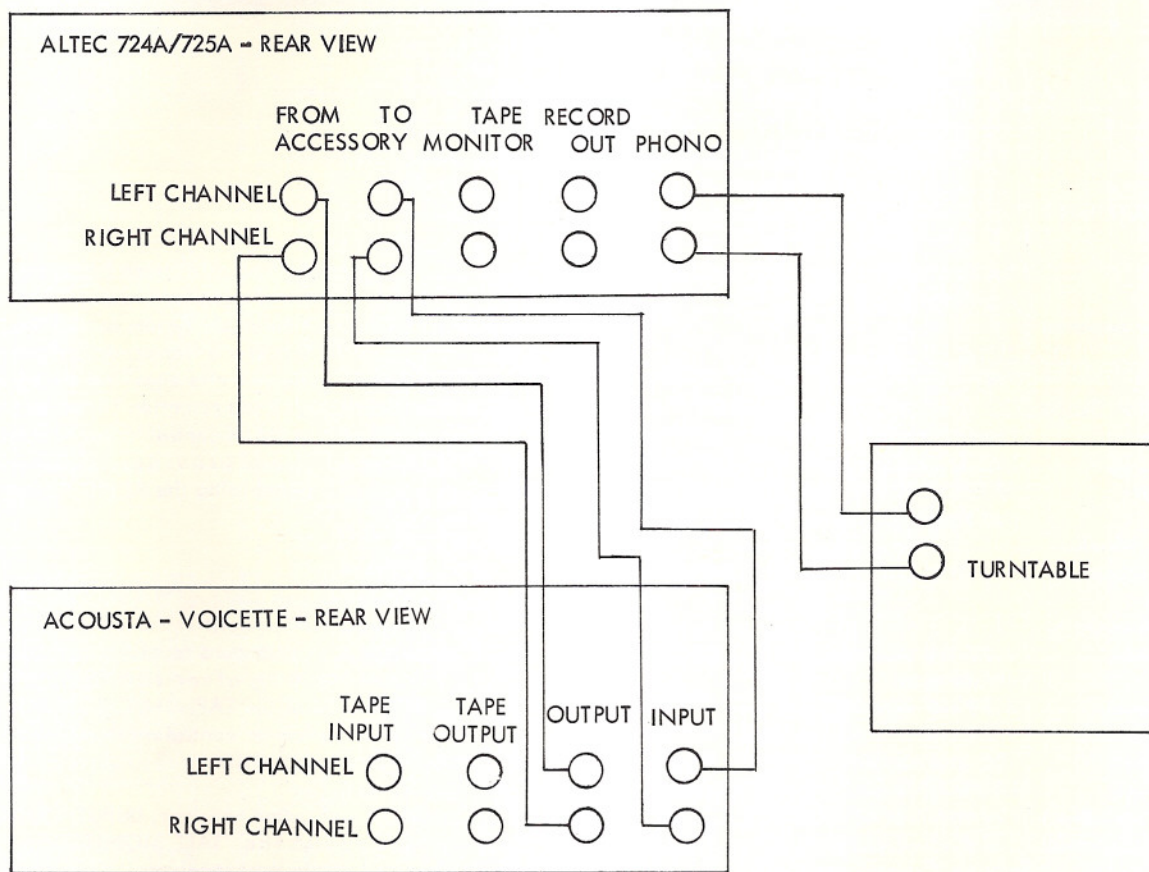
ALTEC 724A/725A - REAR VIEW

FROM ACCESSORY

TO ACCESSORY

TAPE MONITOR

RECORD OUT

PHONO

LEFT CHANNEL

RIGHT CHANNEL

TURNTABLE

ACOUSTA - VOICETTE - REAR VIEW

TAPE INPUT

TAPE OUTPUT

OUTPUT

INPUT

LEFT CHANNEL

RIGHT CHANNEL